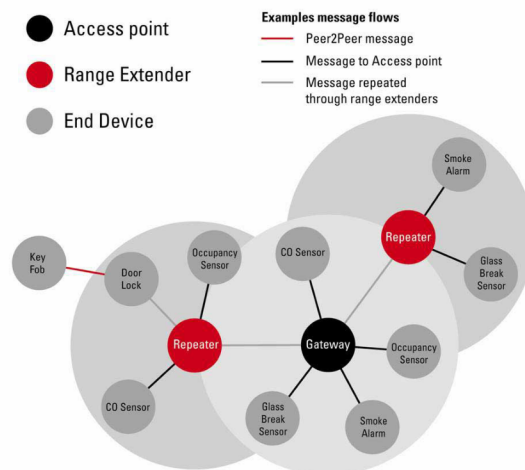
Access point

Range Extender

End Device

Examples message flows

Peer2Peer message

Message to Access point

Message repeated through range extenders

Smoke Alarm

Repeater

Glass Break Sensor

Key Fob

Door Lock

Occupancy Sensor

CO Sensor

Repeater

Gateway

Occupancy Sensor

CO Sensor

Glass Break Sensor

Smoke Alarm